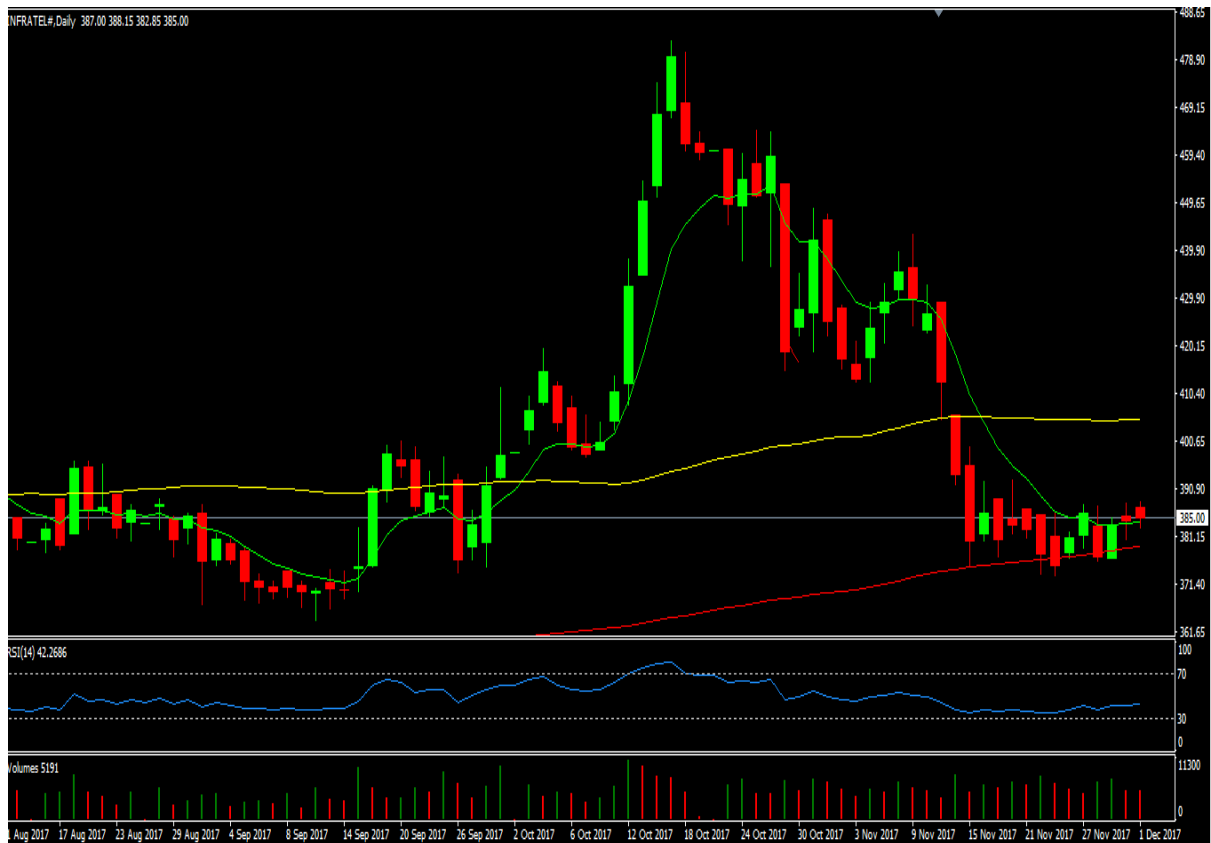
INFRATEL#,Daily 387.00 388.15 382.85 385.00

488.65
478.90
469.15
459.40
449.65
439.90
429.90
420.15
410.40
400.65
390.90
385.00
381.15
371.40
361.65

RSI(14) 42.2686

100
70
30
0

Volumes 5191

11300
0

1 Aug 2017 17 Aug 2017 23 Aug 2017 29 Aug 2017 4 Sep 2017 8 Sep 2017 14 Sep 2017 20 Sep 2017 26 Sep 2017 2 Oct 2017 6 Oct 2017 12 Oct 2017 18 Oct 2017 24 Oct 2017 30 Oct 2017 3 Nov 2017 9 Nov 2017 15 Nov 2017 21 Nov 2017 27 Nov 2017 1 Dec 2017